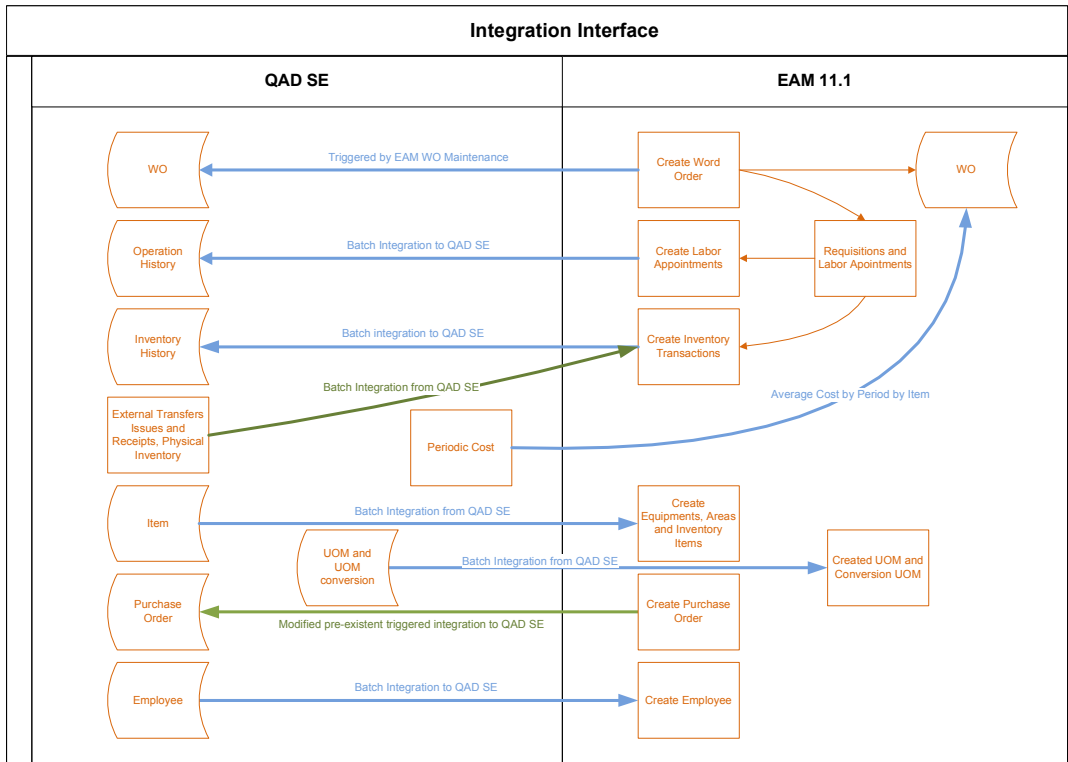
Integration Interface

QAD SE

EAM 11.1

WO

Triggered by EAM WO Maintenance

Create Word Order

WO

Operation History

Batch Integration to QAD SE

Create Labor Appointments

Requisitions and Labor Apointments

Inventory History

Batch integration to QAD SE

Create Inventory Transactions

Batch Integration from QAD SE

External Transfers Issues and Receipts, Physical Inventory

Periodic Cost

Average Cost by Period by Item

Item

Batch Integration from QAD SE

Create Equipments, Areas and Inventory Items

UOM and UOM conversion

Batch Integration from QAD SE

Created UOM and Conversion UOM

Purchase Order

Modified pre-existent triggered integration to QAD SE

Create Purchase Order

Employee

Batch Integration to QAD SE

Create Employee